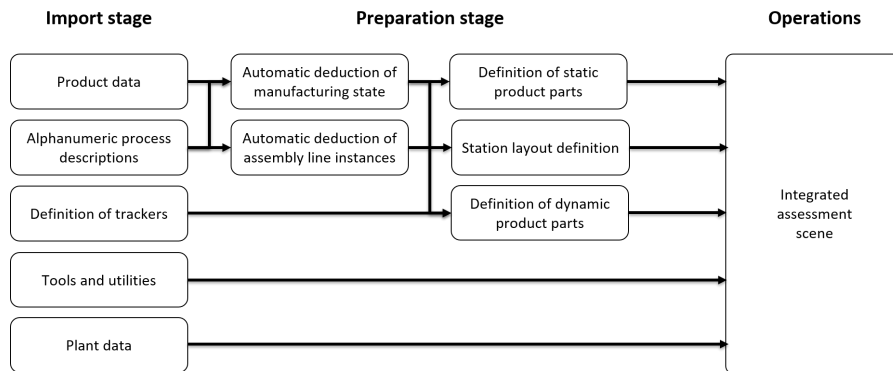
Import stage

Preparation stage

Operations

Product data

Alphanumeric process descriptions

Definition of trackers

Tools and utilities

Plant data

Automatic deduction of manufacturing state

Automatic deduction of assembly line instances

Definition of static product parts

Station layout definition

Definition of dynamic product parts

Integrated assessment scene